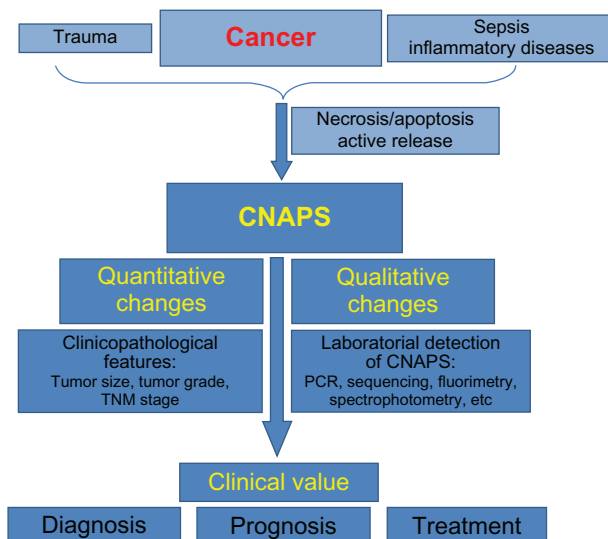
Trauma

Cancer

Sepsis
inflammatory diseases

Necrosis/apoptosis
active release

CNAPS

Quantitative changes

Qualitative changes

Clinicopathological features:
Tumor size, tumor grade, TNM stage

Laboratorial detection of CNAPS:
PCR, sequencing, fluorimetry, spectrophotometry, etc

Clinical value

Diagnosis

Prognosis

Treatment